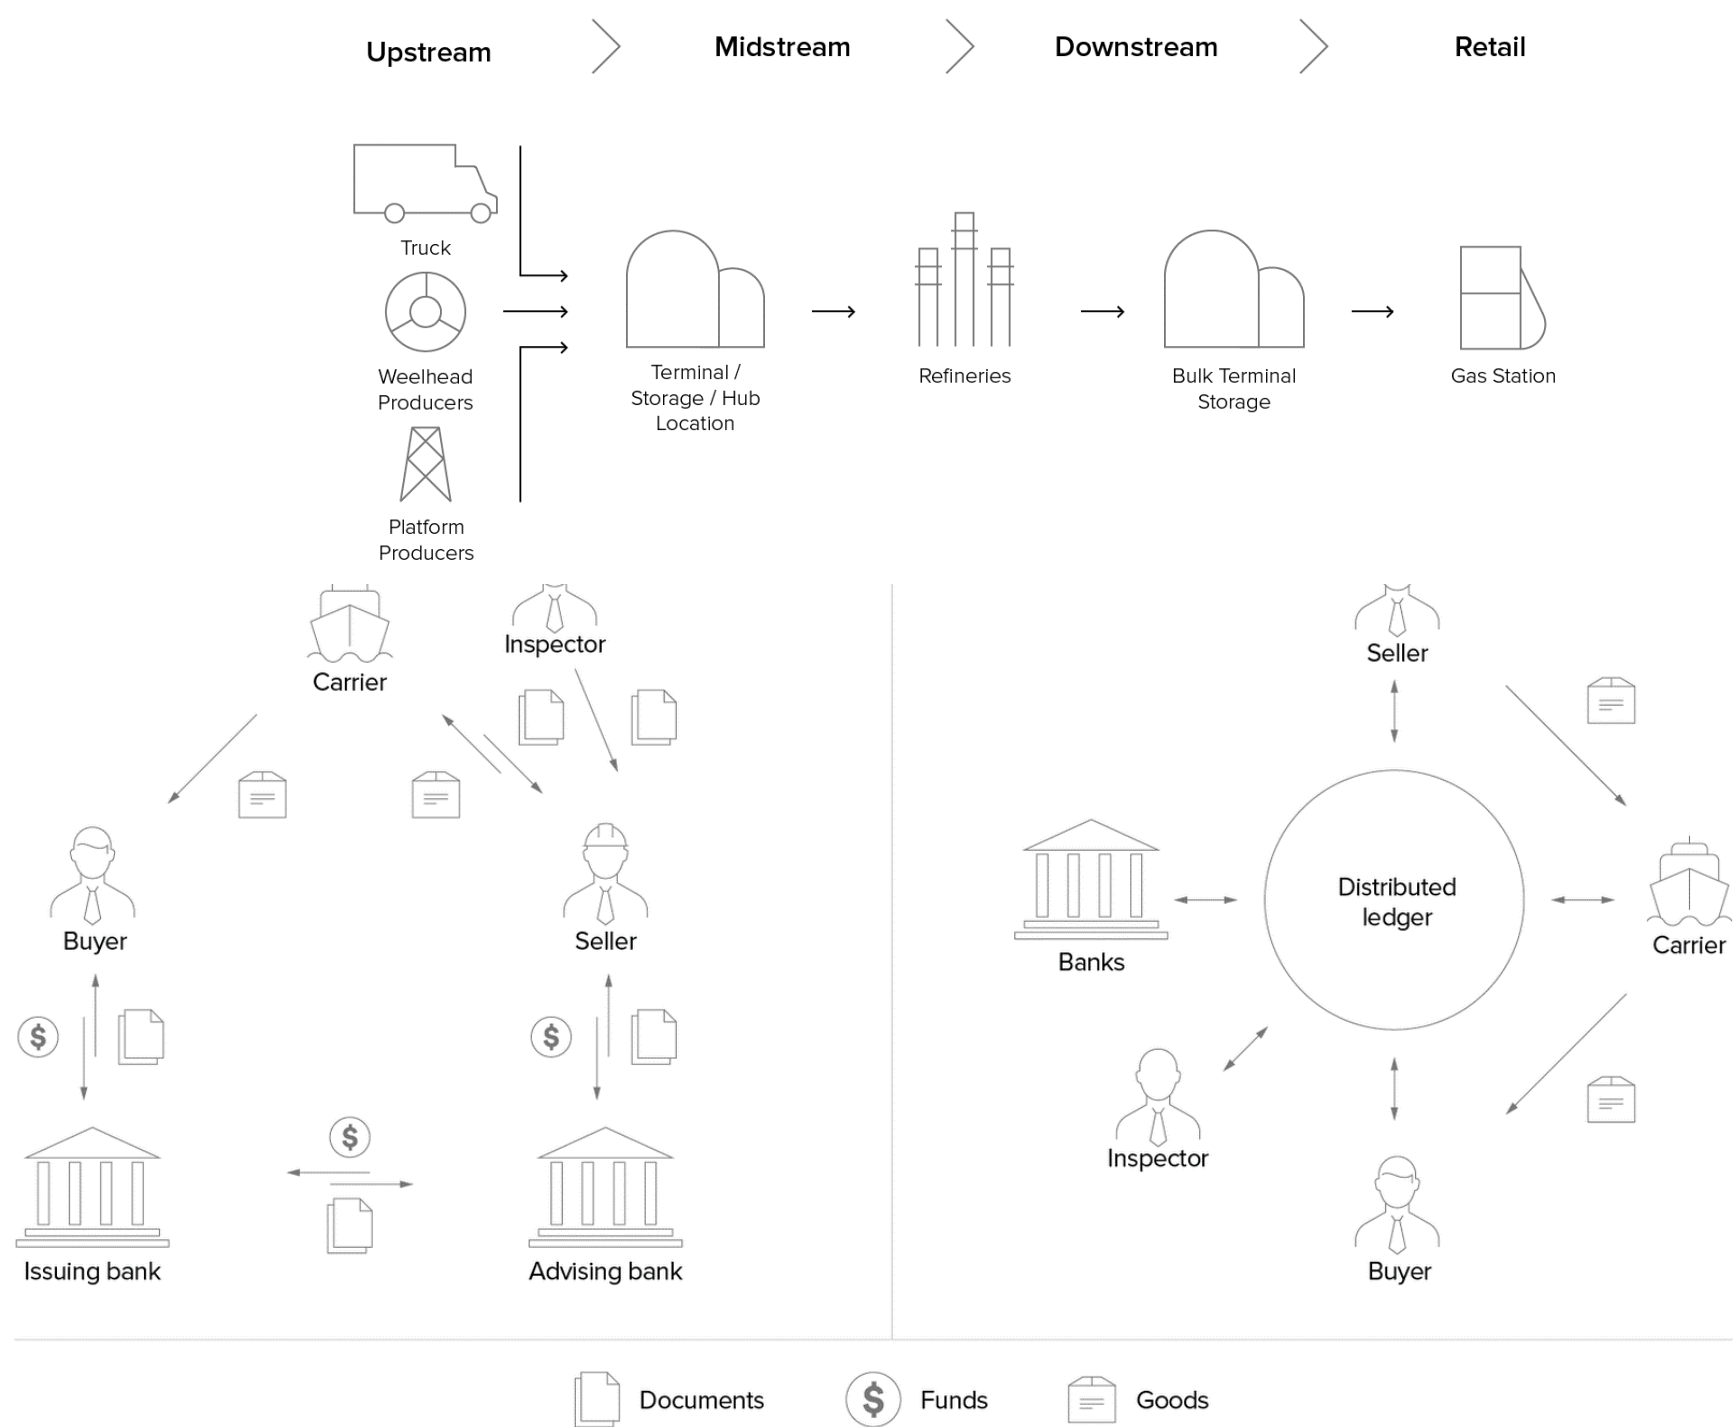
Upstream Midstream Downstream Retail

Truck

Weelhead Producers

Platform Producers

Terminal / Storage / Hub Location

Refineries

Bulk Terminal Storage

Gas Station

Carrier

Inspector

Buyer

Seller

$

$

Issuing bank

$

Advising bank

Seller

Banks

Distributed ledger

Carrier

Inspector

Buyer

Documents

$ Funds

Goods